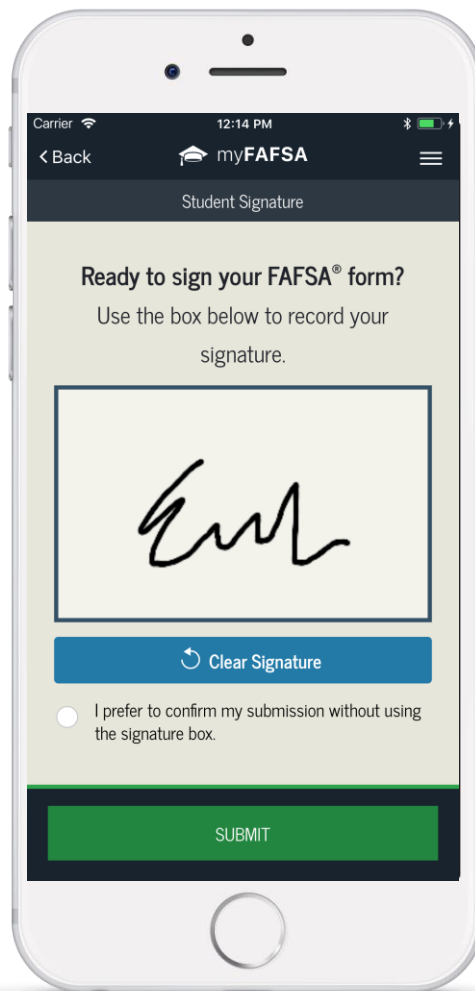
Carrier
12:14 PM
Back
myFAFSA
Student Signature

Ready to sign your FAFSA® form?
Use the box below to record your signature.

Clear Signature

I prefer to confirm my submission without using the signature box.

SUBMIT